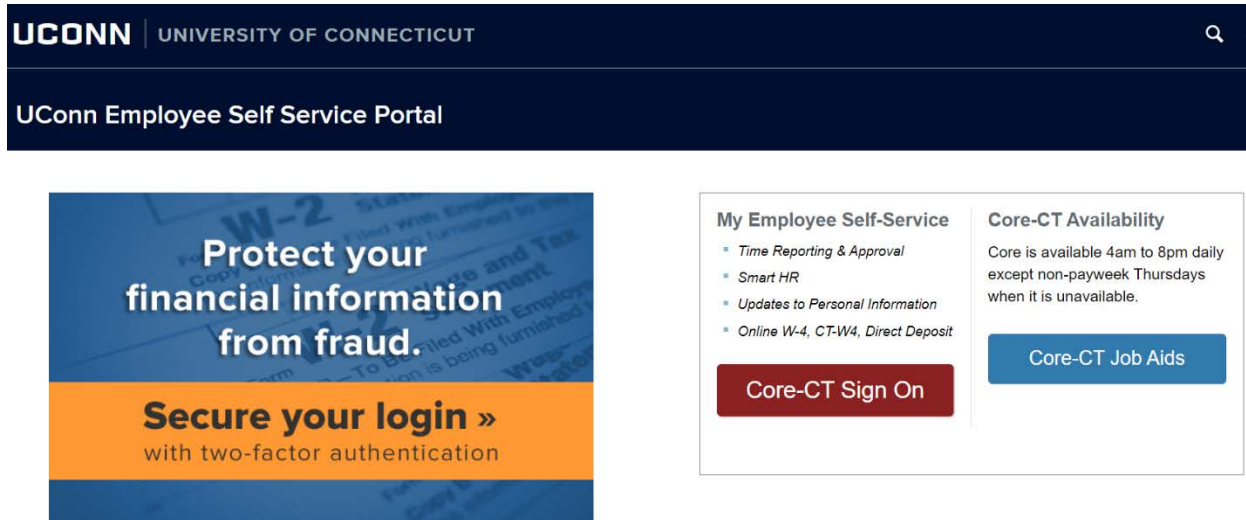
UCONN | UNIVERSITY OF CONNECTICUT

UConn Employee Self Service Portal

Protect your financial information from fraud.

Secure your login »
with two-factor authentication

My Employee Self-Service
- Time Reporting & Approval
- Smart HR
- Updates to Personal Information
- Online W-4, CT-W4, Direct Deposit

Core-CT Sign On

Core-CT Availability
Core is available 4am to 8pm daily except non-payweek Thursdays when it is unavailable.

Core-CT Job Aids